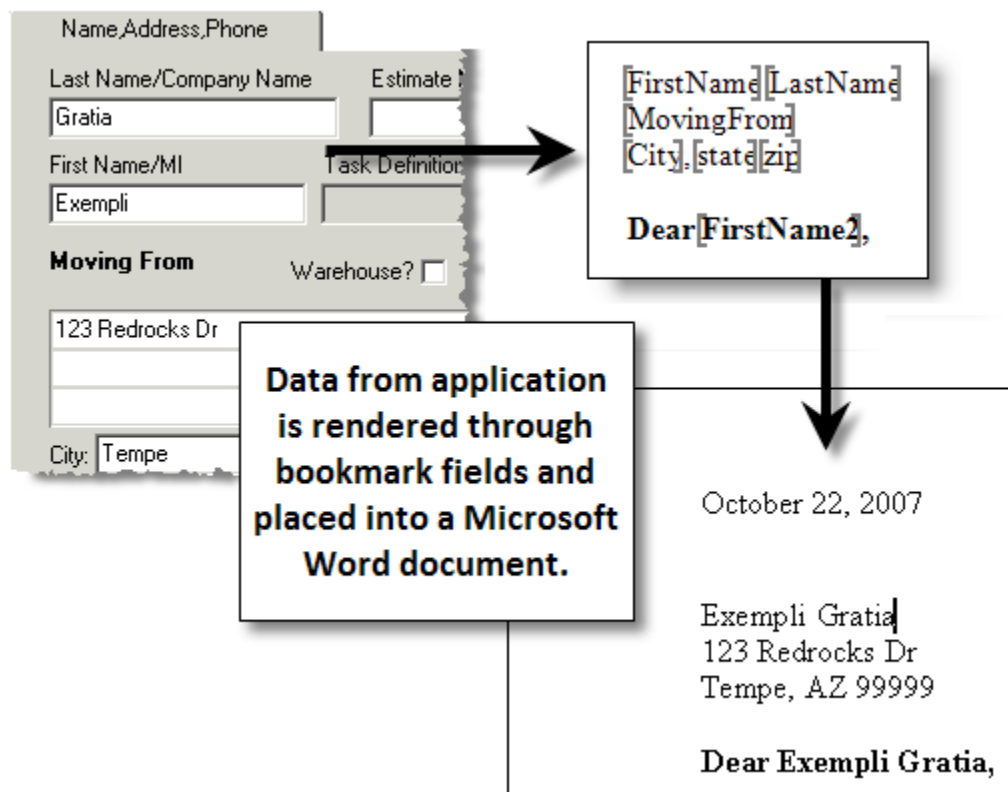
Name,Address,Phone

Last Name/Company Name

Estimate N

Gratia

First Name/MI

Task Definition

Exempli

Moving From

Warehouse?

123 Redrocks Dr

City: Tempe

FirstName LastName
MovingFrom
City, state zip

Dear FirstName2,

Data from application is rendered through bookmark fields and placed into a Microsoft Word document.

October 22, 2007

Exempli Gratia
123 Redrocks Dr
Tempe, AZ 99999

Dear Exempli Gratia,